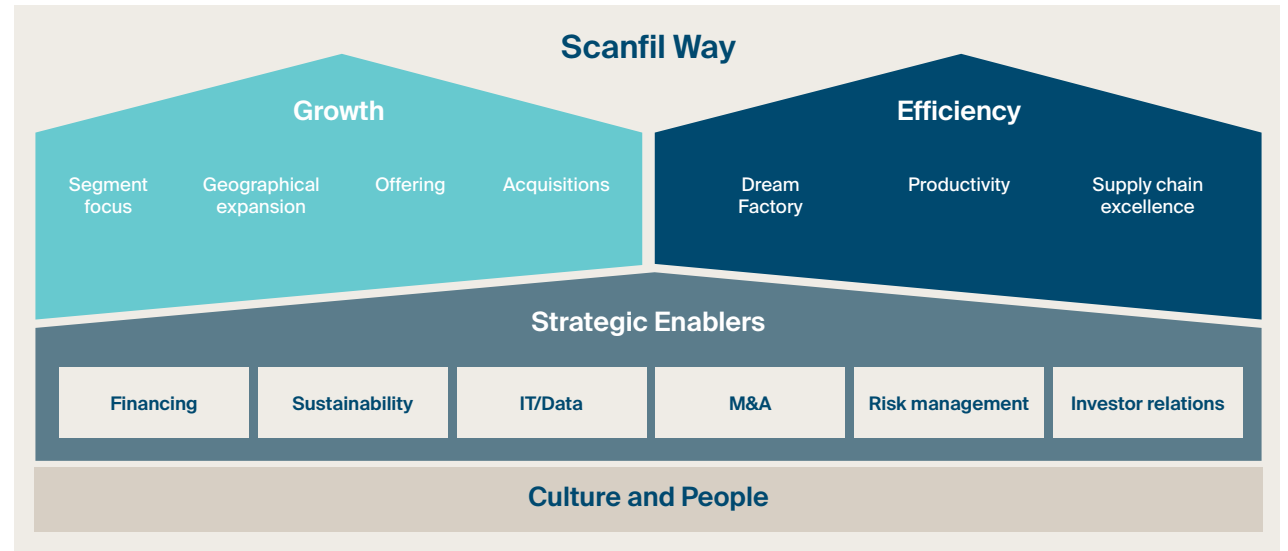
Scanfil Way

Growth

Segment focus

Geographical expansion

Offering

Acquisitions

Efficiency

Dream Factory

Productivity

Supply chain excellence

Strategic Enablers

| Financing | Sustainability | IT/Data | M&A | Risk management | Investor relations |
|---|---|---|---|---|---|

Culture and People